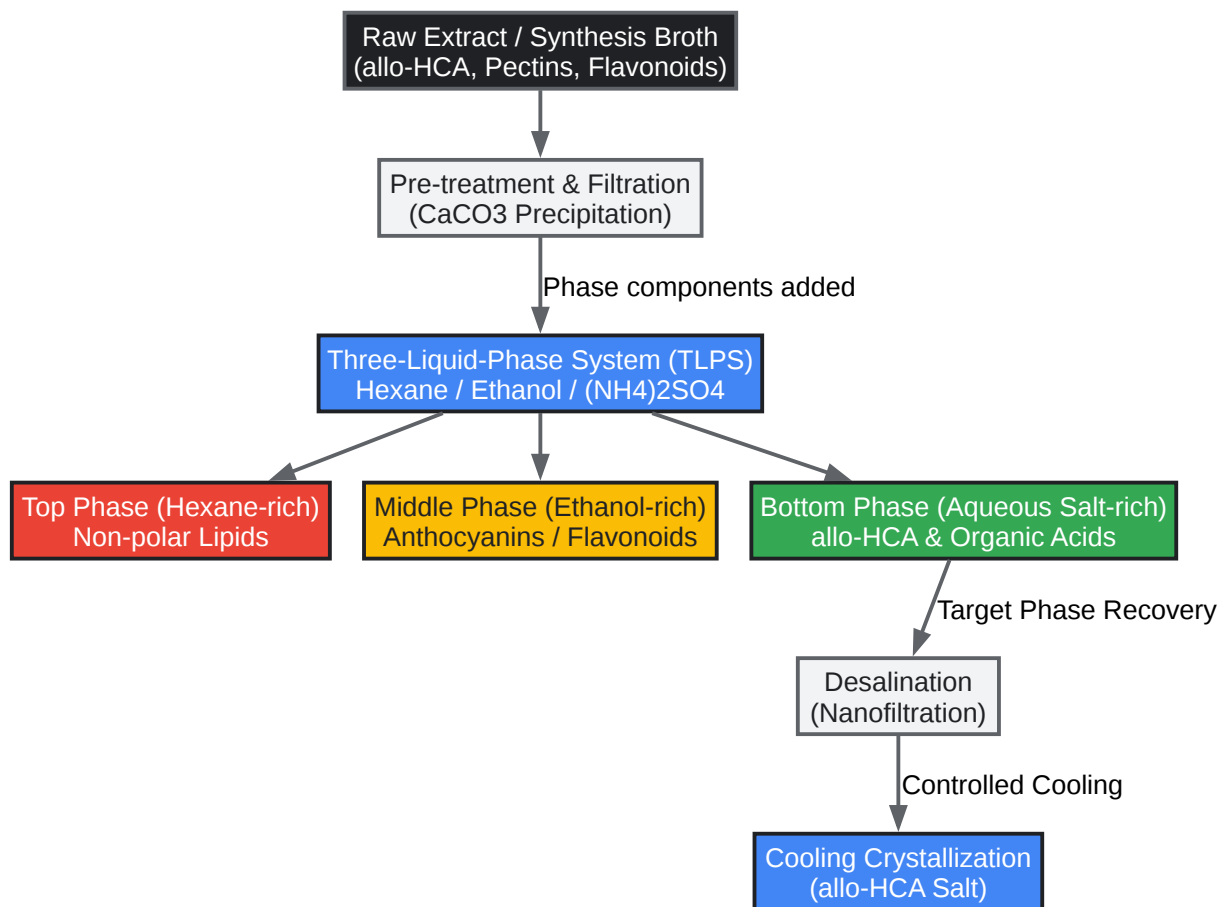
Raw Extract / Synthesis Broth
(allo-HCA, Pectins, Flavonoids)

Pre-treatment & Filtration
(CaCO3 Precipitation)

Phase components added

Three-Liquid-Phase System (TLPS)
Hexane / Ethanol / (NH4)2SO4

Top Phase (Hexane-rich)
Non-polar Lipids

Middle Phase (Ethanol-rich)
Anthocyanins / Flavonoids

Bottom Phase (Aqueous Salt-rich)
allo-HCA & Organic Acids

Target Phase Recovery

Desalination
(Nanofiltration)

Controlled Cooling

Cooling Crystallization
(allo-HCA Salt)